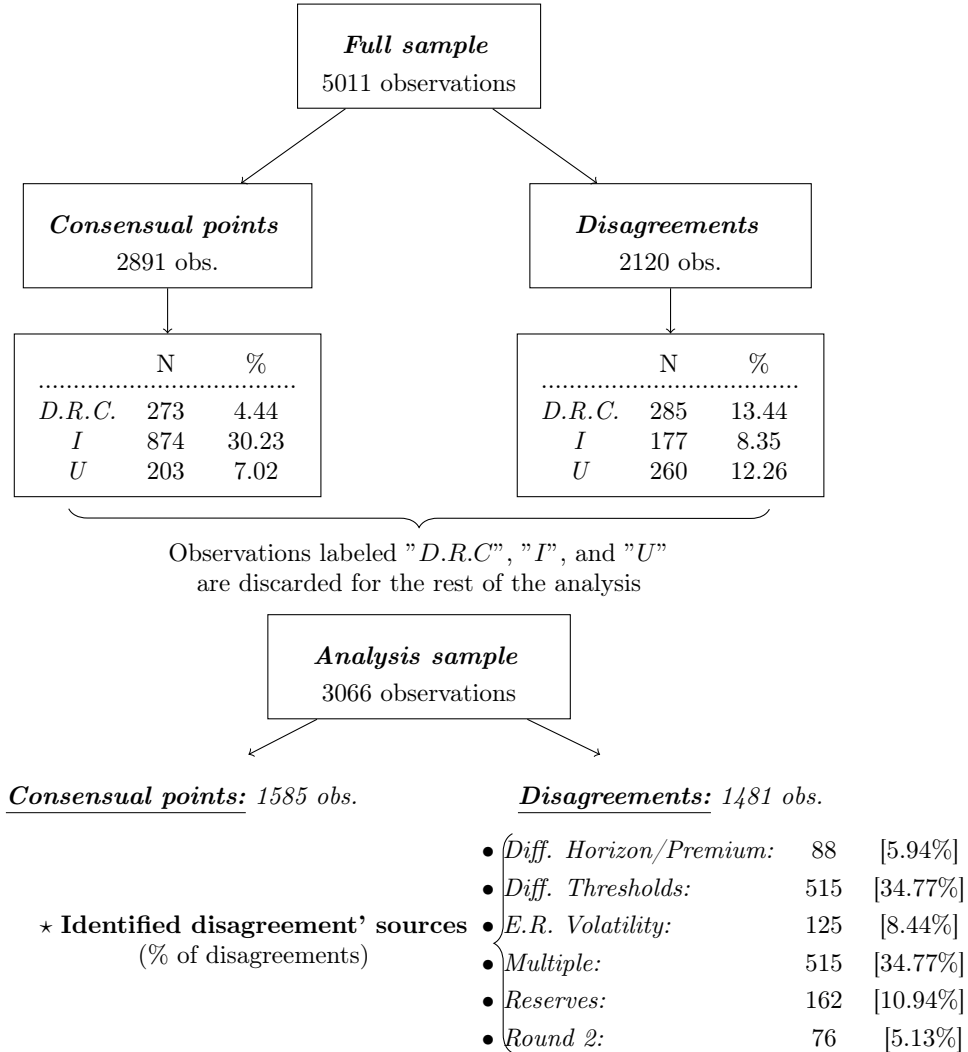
***Full sample***
5011 observations

***Consensual points***
2891 obs.

***Disagreements***
2120 obs.

| | N | % |
|---|---|---|
| *D.R.C.* | 273 | 4.44 |
| *I* | 874 | 30.23 |
| *U* | 203 | 7.02 |

| | N | % |
|---|---|---|
| *D.R.C.* | 285 | 13.44 |
| *I* | 177 | 8.35 |
| *U* | 260 | 12.26 |

Observations labeled "*D.R.C*", "*I*", and "*U*" are discarded for the rest of the analysis

***Analysis sample***
3066 observations

***Consensual points:*** *1585 obs.*

***Disagreements:*** *1481 obs.*

$\star$ **Identified disagreement' sources**
(% of disagreements)

• *Diff. Horizon/Premium:* 88 [5.94%]
• *Diff. Thresholds:* 515 [34.77%]
• *E.R. Volatility:* 125 [8.44%]
• *Multiple:* 515 [34.77%]
• *Reserves:* 162 [10.94%]
• *Round 2:* 76 [5.13%]